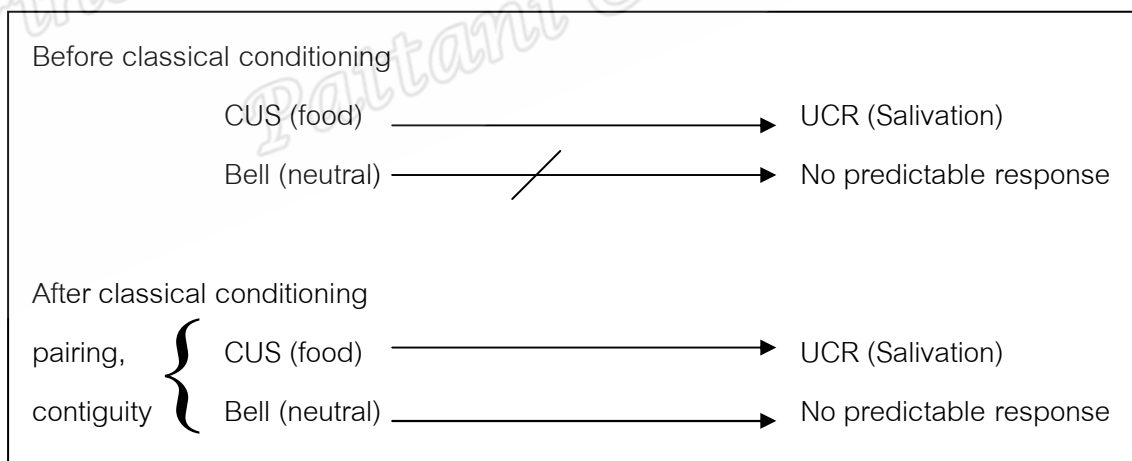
Before classical conditioning

CUS (food) → UCR (Salivation)

Bell (neutral) → No predictable response

After classical conditioning

pairing, contiguity

CUS (food) → UCR (Salivation)

Bell (neutral) → No predictable response

Pattani